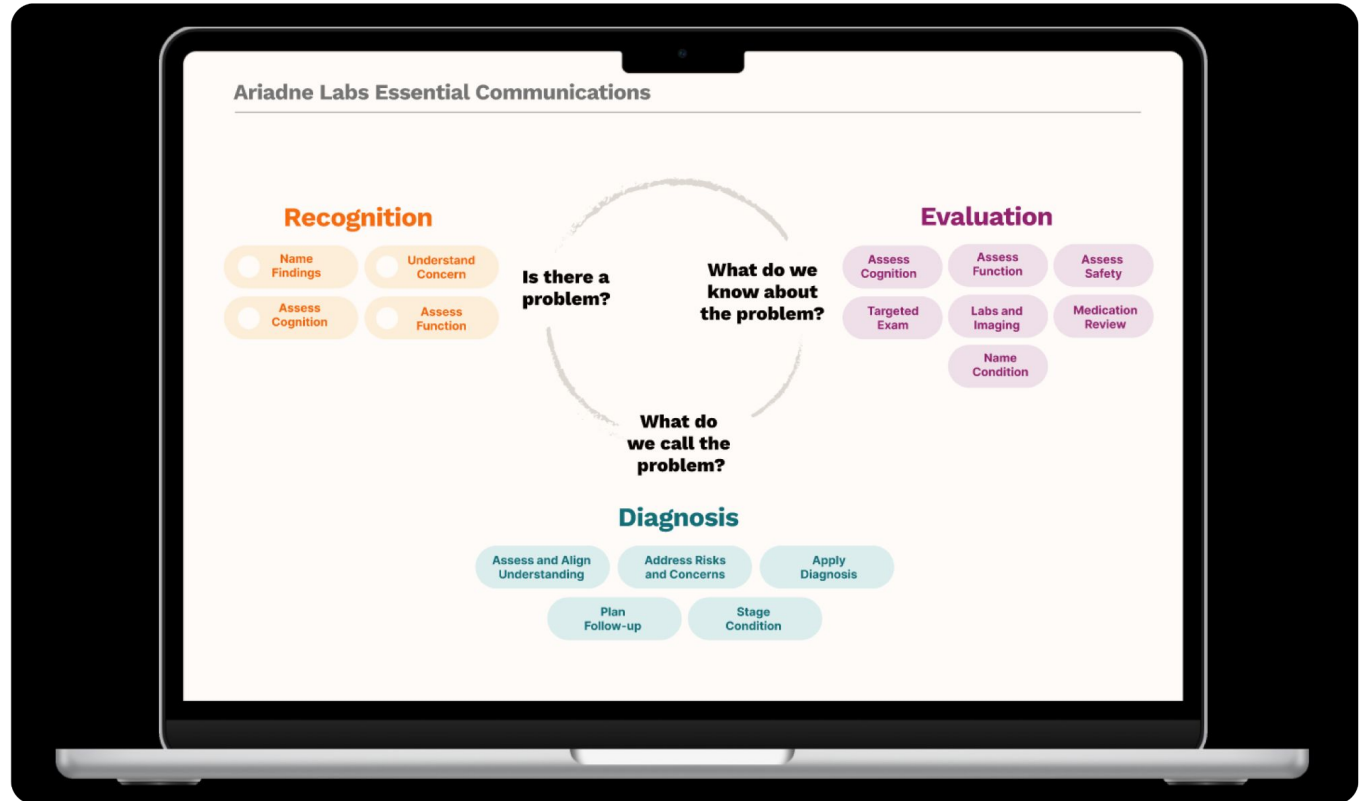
Ariadne Labs Essential Communications

Recognition

Name Findings

Understand Concern

Assess Cognition

Assess Function

Is there a problem?

What do we know about the problem?

Evaluation

Assess Cognition

Assess Function

Assess Safety

Targeted Exam

Labs and Imaging

Medication Review

Name Condition

What do we call the problem?

Diagnosis

Assess and Align Understanding

Address Risks and Concerns

Apply Diagnosis

Plan Follow-up

Stage Condition